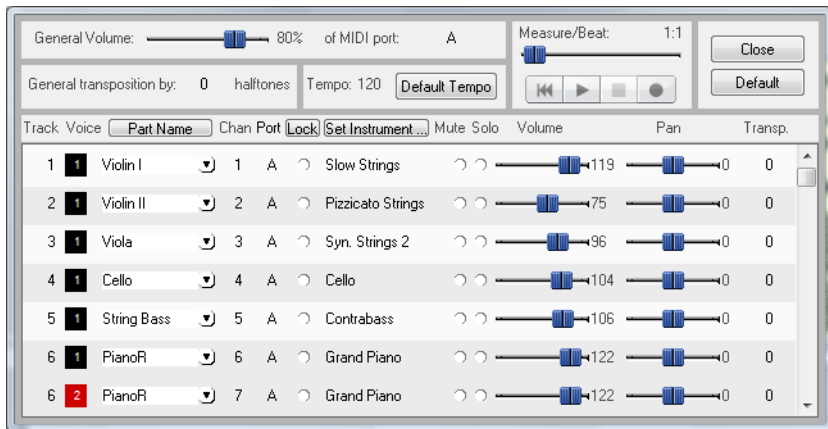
General Volume: 80% of MIDI port: A

General transposition by: 0 halftones

Tempo: 120 Default Tempo

Measure/Beat: 1:1

Close

Default

| Track | Voice | Part Name | Chan | Port | Lock | Set Instrument ... | Mute | Solo | Volume | Pan | Transp. |
|---|---|---|---|---|---|---|---|---|---|---|---|
| 1 | 1 | Violin I | 1 | A | | Slow Strings | | | 119 | 0 | 0 |
| 2 | 1 | Violin II | 2 | A | | Pizzicato Strings | | | 75 | 0 | 0 |
| 3 | 1 | Viola | 3 | A | | Syn. Strings 2 | | | 96 | 0 | 0 |
| 4 | 1 | Cello | 4 | A | | Cello | | | 104 | 0 | 0 |
| 5 | 1 | String Bass | 5 | A | | Contrabass | | | 106 | 0 | 0 |
| 6 | 1 | PianoR | 6 | A | | Grand Piano | | | 122 | 0 | 0 |
| 6 | 2 | PianoR | 7 | A | | Grand Piano | | | 122 | 0 | 0 |